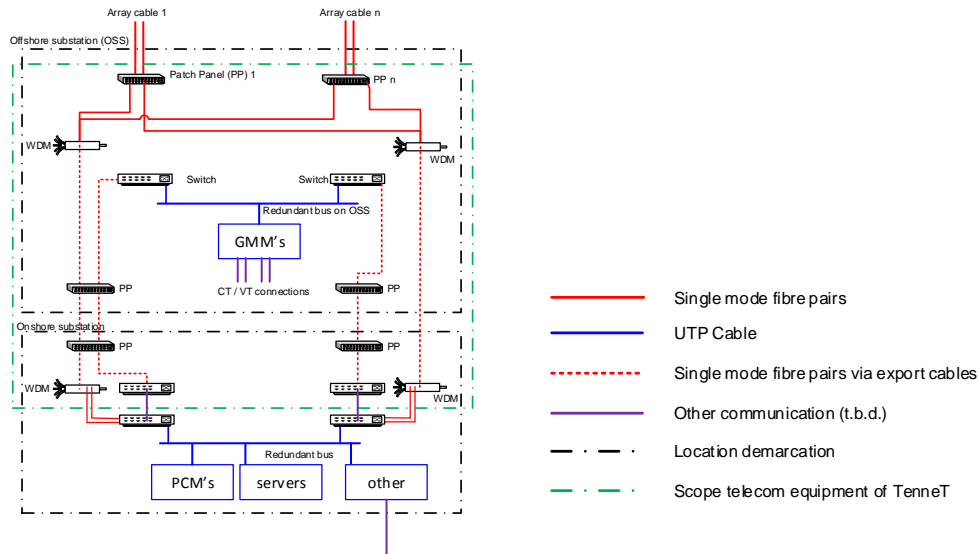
Array cable 1

Array cable n

Offshore substation (OSS)

Patch Panel (PP) 1

PP n

WDM

WDM

Switch

Switch

Redundant bus on OSS

GMM's

CT / VT connections

PP

PP

Onshore substation

PP

PP

WDM

WDM

Redundant bus

PCM's

servers

other

Single mode fibre pairs

UTP Cable

Single mode fibre pairs via export cables

Other communication (t.b.d.)

Location demarcation

Scope telecom equipment of TenneT